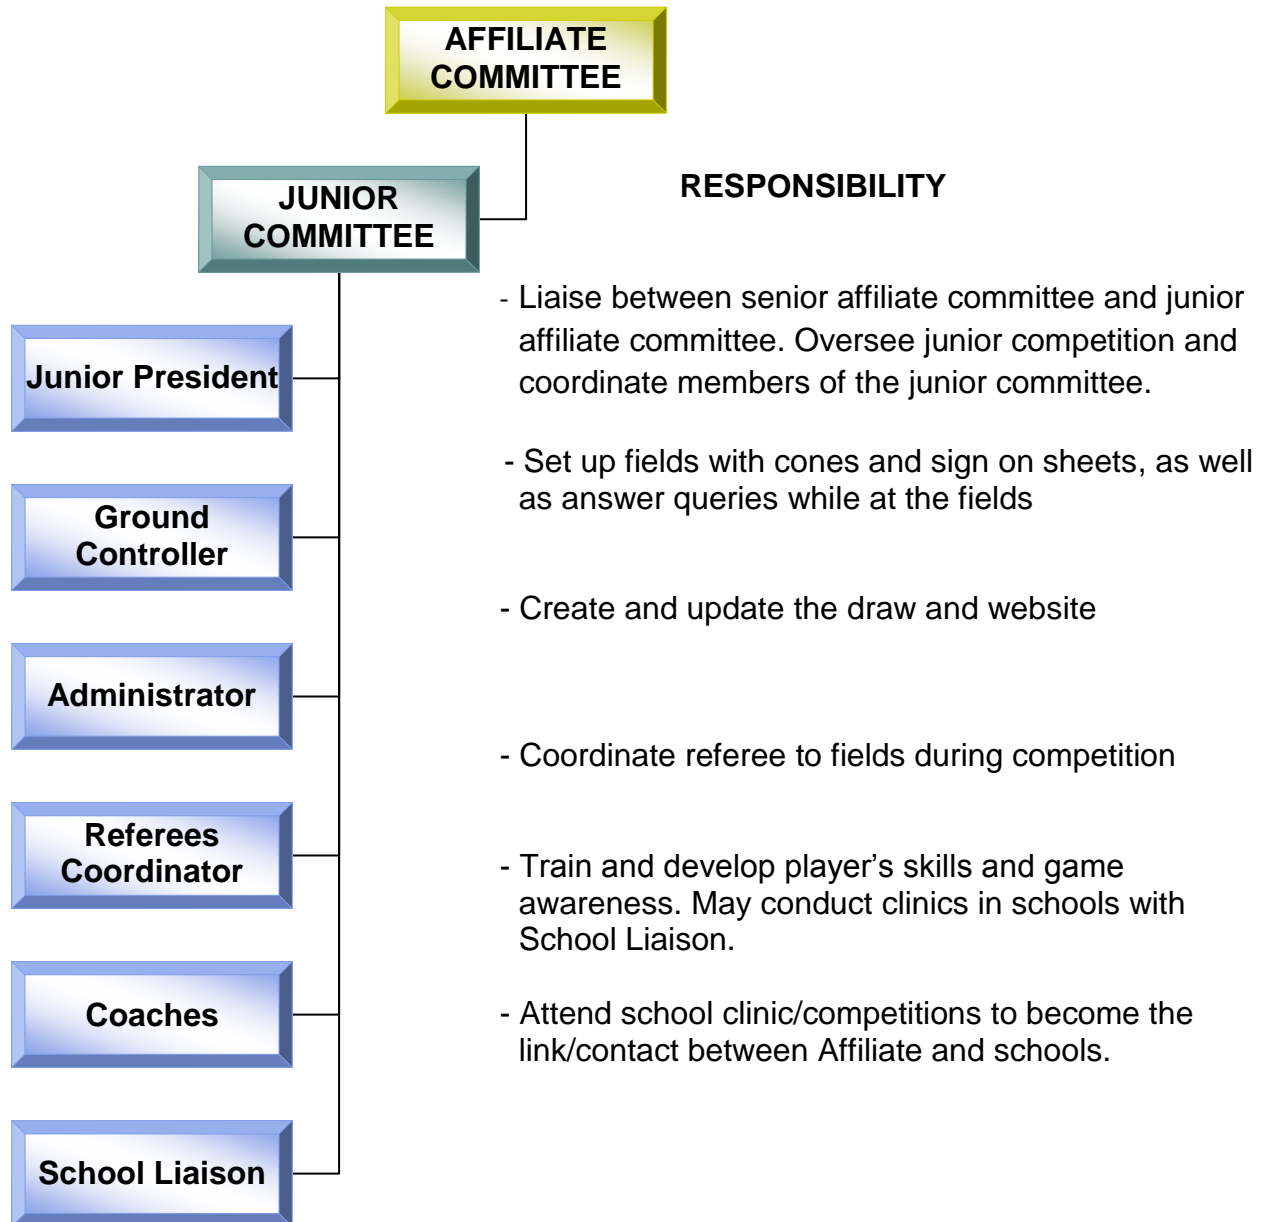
AFFILIATE COMMITTEE

JUNIOR COMMITTEE

RESPONSIBILITY

Junior President

- Liaise between senior affiliate committee and junior affiliate committee. Oversee junior competition and coordinate members of the junior committee.

Ground Controller

- Set up fields with cones and sign on sheets, as well as answer queries while at the fields

Administrator

- Create and update the draw and website

Referees Coordinator

- Coordinate referee to fields during competition

Coaches

- Train and develop player's skills and game awareness. May conduct clinics in schools with School Liaison.

School Liaison

- Attend school clinic/competitions to become the link/contact between Affiliate and schools.